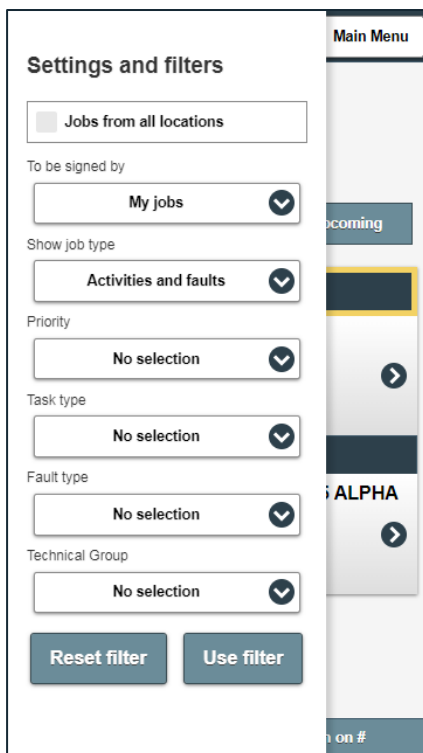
Main Menu

Settings and filters

Jobs from all locations

To be signed by

My jobs

Show job type

Activities and faults

Priority

No selection

Task type

No selection

Fault type

No selection

Technical Group

No selection

Reset filter

Use filter

pcoming

S ALPHA

n on #